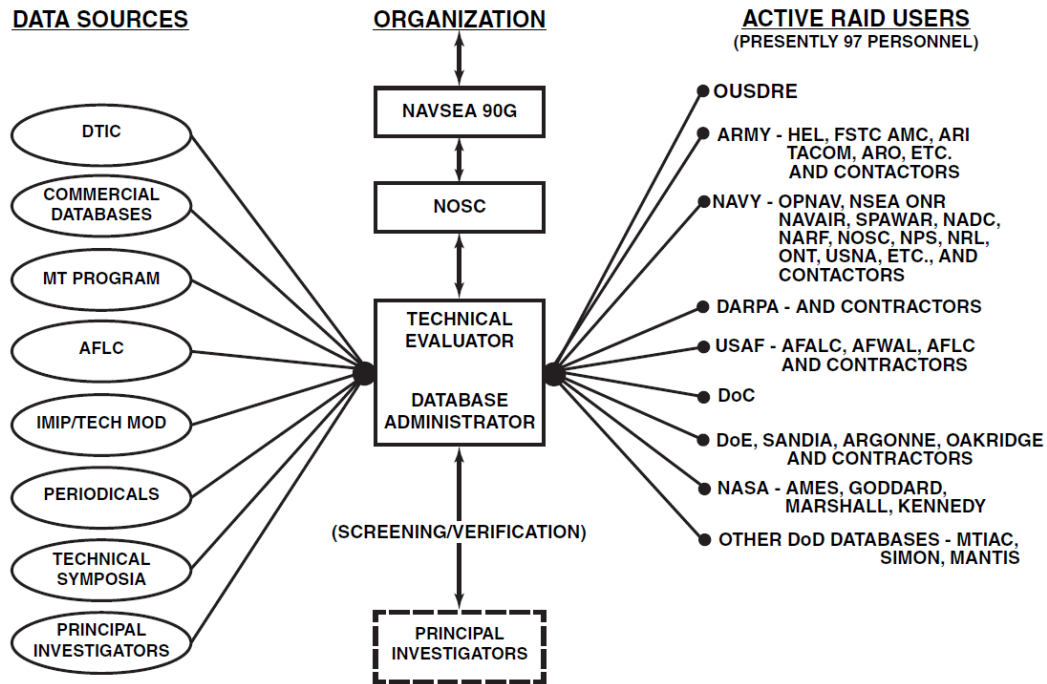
DATA SOURCES

ORGANIZATION

ACTIVE RAID USERS
(PRESENTLY 97 PERSONNEL)

DTIC

COMMERCIAL DATABASES

MT PROGRAM

AFLC

IMIP/TECH MOD

PERIODICALS

TECHNICAL SYMPOSIA

PRINCIPAL INVESTIGATORS

NAVSEA 90G

NOSC

TECHNICAL EVALUATOR

DATABASE ADMINISTRATOR

(SCREENING/VERIFICATION)

PRINCIPAL INVESTIGATORS

OUSDRE

ARMY - HEL, FSTC AMC, ARI TACOM, ARO, ETC. AND CONTACTORS

NAVY - OPNAV, NSEA ONR NAVAIR, SPAWAR, NADC, NARF, NOSC, NPS, NRL, ONT, USNA, ETC., AND CONTACTORS

DARPA - AND CONTRACTORS

USAF - AFALC, AFWAL, AFLC AND CONTRACTORS

DoC

DoE, SANDIA, ARGONNE, OAKRIDGE AND CONTRACTORS

NASA - AMES, GODDARD, MARSHALL, KENNEDY

OTHER DoD DATABASES - MTIAC, SIMON, MANTIS